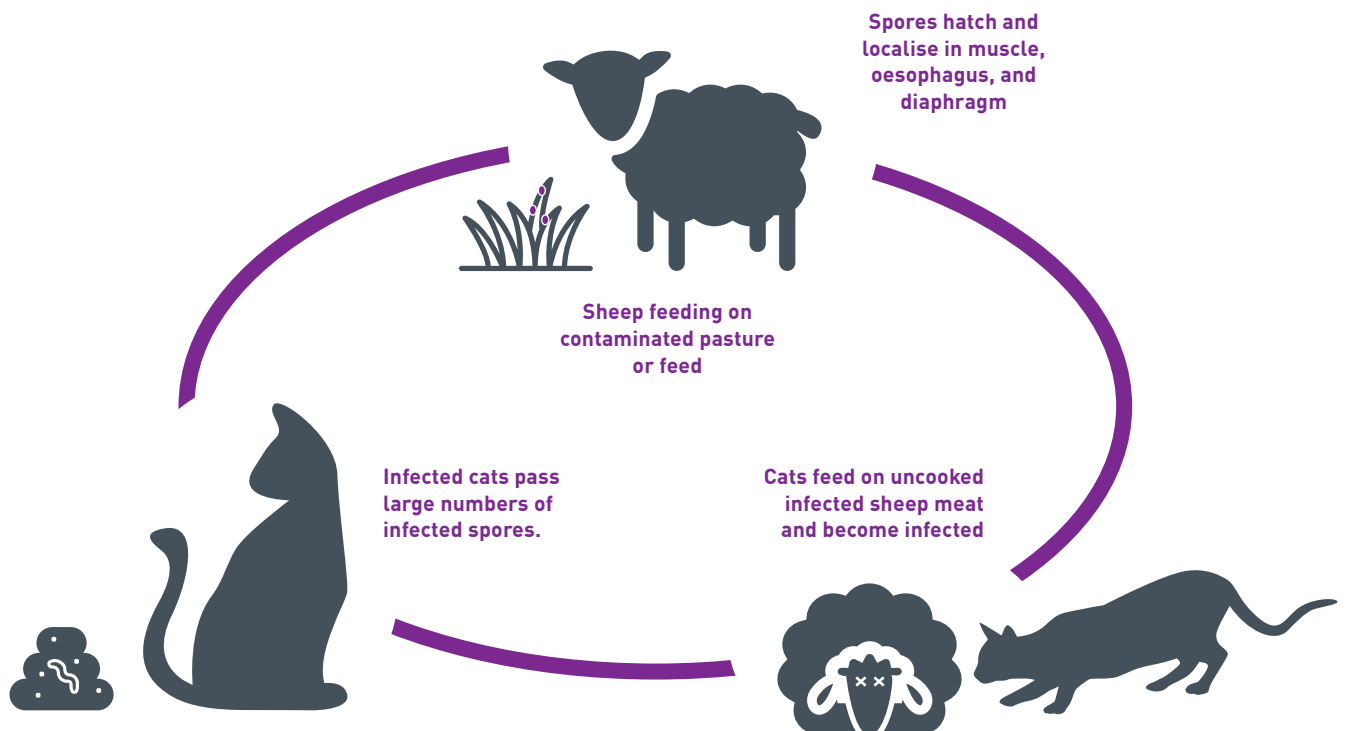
Spores hatch and localise in muscle, oesophagus, and diaphragm

Sheep feeding on contaminated pasture or feed

Infected cats pass large numbers of infected spores.

Cats feed on uncooked infected sheep meat and become infected